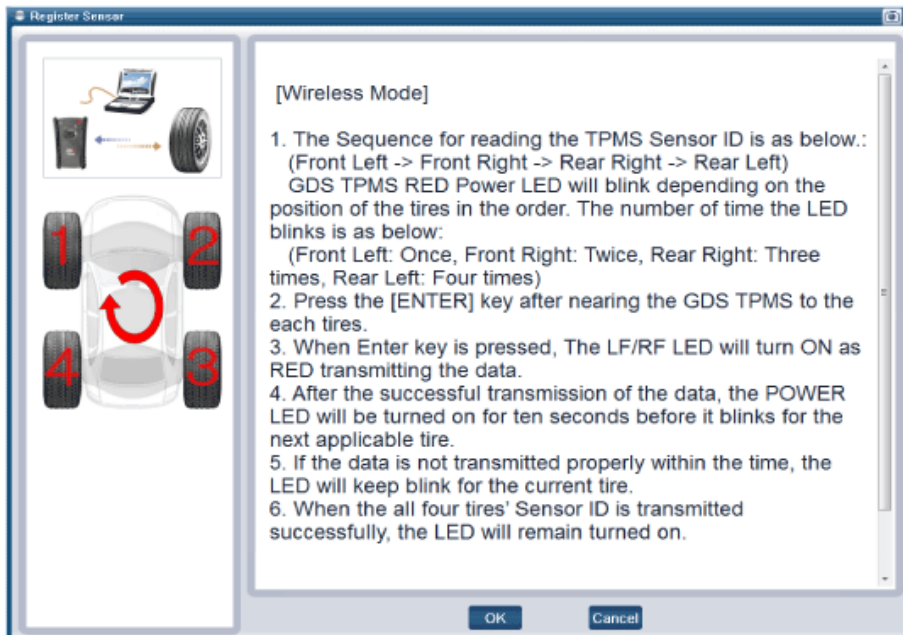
Register Sensor

1
2
4
3

[Wireless Mode]

1. The Sequence for reading the TPMS Sensor ID is as below.:
(Front Left -> Front Right -> Rear Right -> Rear Left)
GDS TPMS RED Power LED will blink depending on the position of the tires in the order. The number of time the LED blinks is as below:
(Front Left: Once, Front Right: Twice, Rear Right: Three times, Rear Left: Four times)
2. Press the [ENTER] key after nearing the GDS TPMS to the each tires.
3. When Enter key is pressed, The LF/RF LED will turn ON as RED transmitting the data.
4. After the successful transmission of the data, the POWER LED will be turned on for ten seconds before it blinks for the next applicable tire.
5. If the data is not transmitted properly within the time, the LED will keep blink for the current tire.
6. When the all four tires' Sensor ID is transmitted successfully, the LED will remain turned on.

OK
Cancel